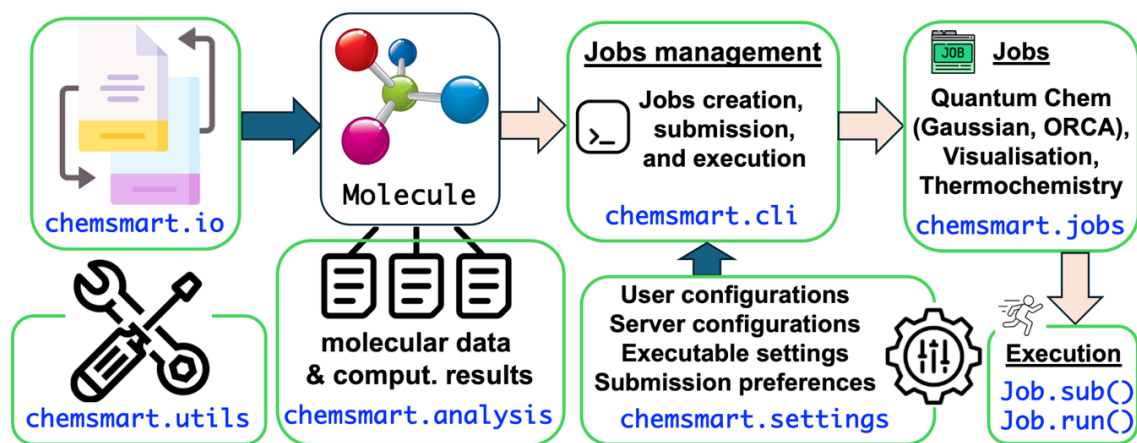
chemsmart.io

Molecule

Jobs management

Jobs creation, submission, and execution

chemsmart.cli

JOB

Jobs

Quantum Chem (Gaussian, ORCA), Visualisation, Thermochemistry

chemsmart.jobs

chemsmart.utils

molecular data & comput. results

chemsmart.analysis

User configurations
Server configurations
Executable settings
Submission preferences

chemsmart.settings

Execution

Job.sub()
Job.run()